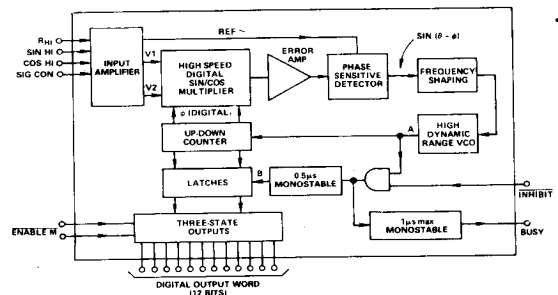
$R_{HI}$
SIN HI
COS HI
SIG CON
INPUT AMPLIFIER
V1
V2
REF ~
HIGH SPEED DIGITAL SIN/COS MULTIPLIER
ERROR AMP
PHASE SENSITIVE DETECTOR
SIN $(\theta - \phi)$
FREQUENCY SHAPING
$\phi$ (DIGITAL)
UP-DOWN COUNTER
A
HIGH DYNAMIC RANGE VCO
LATCHES
B
0.5μs MONOSTABLE
$\overline{INHIBIT}$
$\overline{ENABLE\ M}$
THREE-STATE OUTPUTS
1μs max MONOSTABLE
BUSY
DIGITAL OUTPUT WORD (12 BITS)